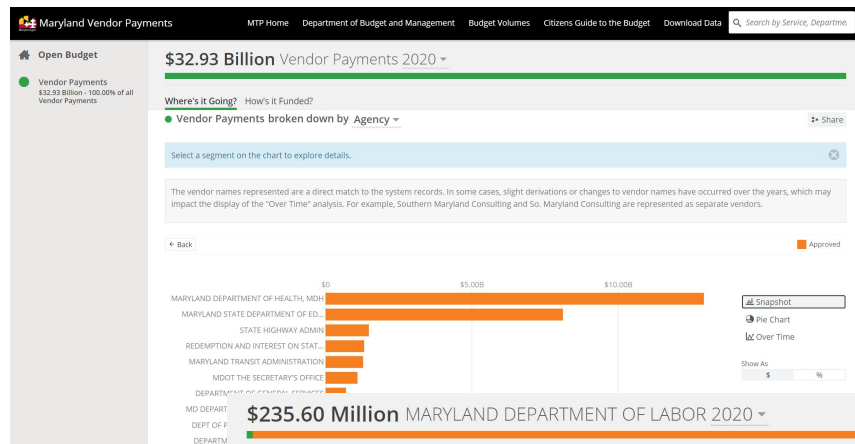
Maryland Vendor Payments

MTP Home Department of Budget and Management Budget Volumes Citizens Guide to the Budget Download Data

Search by Service, Departme

Open Budget

Vendor Payments
$32.93 Billion - 100.00% of all Vendor Payments

$32.93 Billion Vendor Payments 2020

Where's it Going? How's it Funded?

Vendor Payments broken down by Agency

Share

Select a segment on the chart to explore details.

The vendor names represented are a direct match to the system records. In some cases, slight derivations or changes to vendor names have occurred over the years, which may impact the display of the "Over Time" analysis. For example, Southern Maryland Consulting and So. Maryland Consulting are represented as separate vendors.

← Back

Approved

$0 $5.00B $10.00B

MARYLAND DEPARTMENT OF HEALTH, MDH
MARYLAND STATE DEPARTMENT OF ED...
STATE HIGHWAY ADMIN
REDEMPTION AND INTEREST ON STAT...
MARYLAND TRANSIT ADMINISTRATION
MDOT THE SECRETARY'S OFFICE
DEPARTMENT OF GENERAL SERVICES
MD DEPART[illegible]
DEPT OF F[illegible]
DEPARTM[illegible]

Snapshot
Pie Chart
Over Time

Show As
$ %

$235.60 Million MARYLAND DEPARTMENT OF LABOR 2020